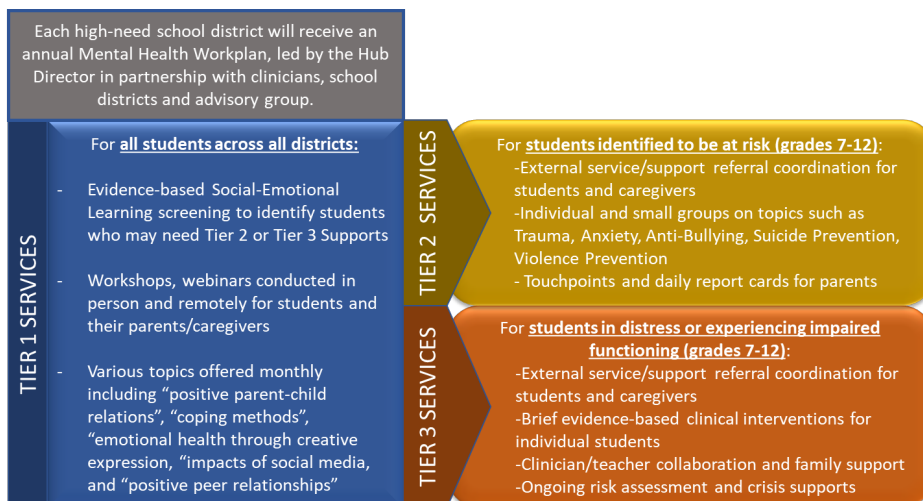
Each high-need school district will receive an annual Mental Health Workplan, led by the Hub Director in partnership with clinicians, school districts and advisory group.

TIER 1 SERVICES

For **all students across all districts:**

- Evidence-based Social-Emotional Learning screening to identify students who may need Tier 2 or Tier 3 Supports

- Workshops, webinars conducted in person and remotely for students and their parents/caregivers

- Various topics offered monthly including "positive parent-child relations", "coping methods", "emotional health through creative expression, "impacts of social media, and "positive peer relationships"

TIER 2 SERVICES

For **students identified to be at risk (grades 7-12)**:
-External service/support referral coordination for students and caregivers
-Individual and small groups on topics such as Trauma, Anxiety, Anti-Bullying, Suicide Prevention, Violence Prevention
- Touchpoints and daily report cards for parents

TIER 3 SERVICES

For **students in distress or experiencing impaired functioning (grades 7-12)**:
-External service/support referral coordination for students and caregivers
-Brief evidence-based clinical interventions for individual students
-Clinician/teacher collaboration and family support
-Ongoing risk assessment and crisis supports